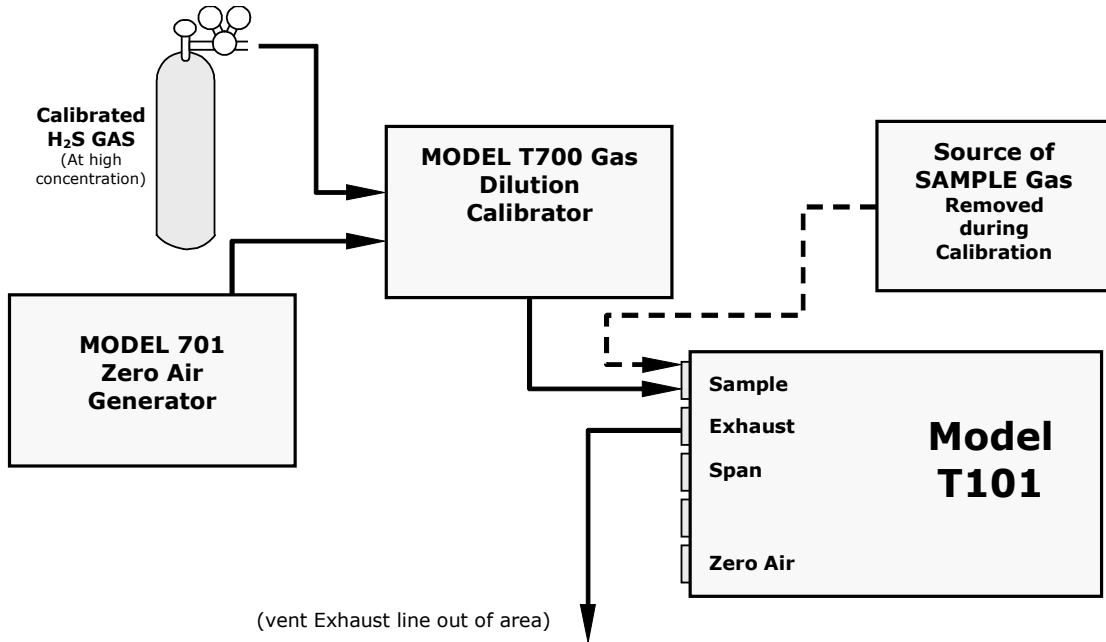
Calibrated $H_2S$ GAS
(At high concentration)

MODEL T700 Gas Dilution Calibrator

Source of SAMPLE Gas
Removed during Calibration

MODEL 701 Zero Air Generator

Sample
Exhaust
Span
Zero Air

Model T101

(vent Exhaust line out of area)